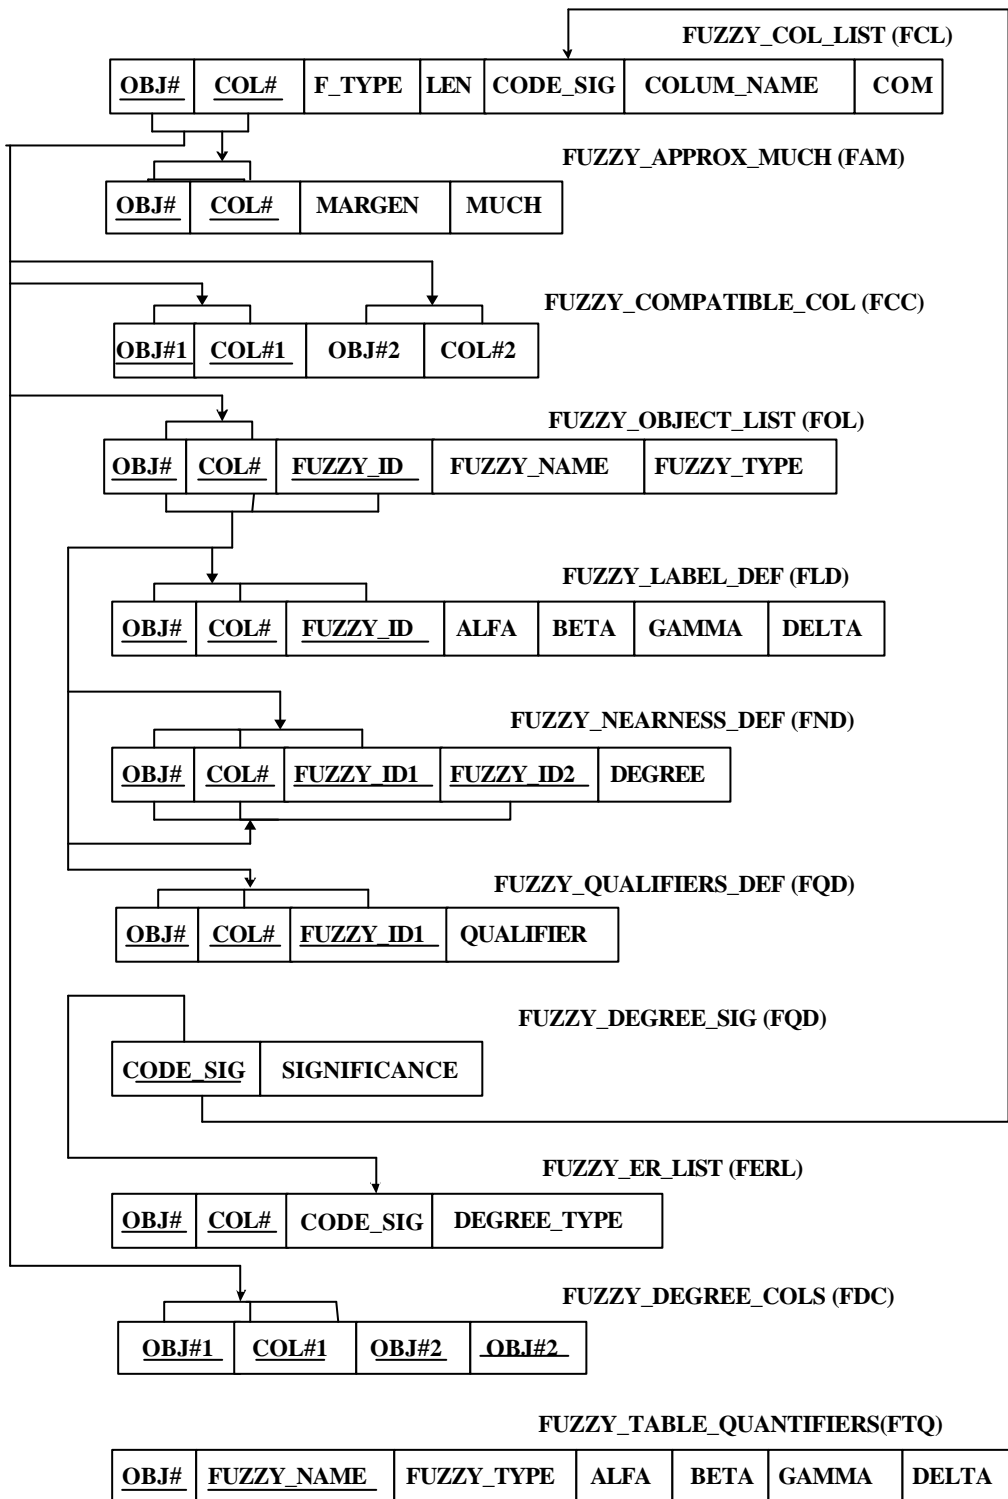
FUZZY_COL_LIST (FCL)

| OBJ# | COL# | F_TYPE | LEN | CODE_SIG | COLUM_NAME | COM |
|---|---|---|---|---|---|---|

FUZZY_APPROX_MUCH (FAM)

| OBJ# | COL# | MARGEN | MUCH |
|---|---|---|---|

FUZZY_COMPATIBLE_COL (FCC)

| OBJ#1 | COL#1 | OBJ#2 | COL#2 |
|---|---|---|---|

FUZZY_OBJECT_LIST (FOL)

| OBJ# | COL# | FUZZY_ID | FUZZY_NAME | FUZZY_TYPE |
|---|---|---|---|---|

FUZZY_LABEL_DEF (FLD)

| OBJ# | COL# | FUZZY_ID | ALFA | BETA | GAMMA | DELTA |
|---|---|---|---|---|---|---|

FUZZY_NEARNESS_DEF (FND)

| OBJ# | COL# | FUZZY_ID1 | FUZZY_ID2 | DEGREE |
|---|---|---|---|---|

FUZZY_QUALIFIERS_DEF (FQD)

| OBJ# | COL# | FUZZY_ID1 | QUALIFIER |
|---|---|---|---|

FUZZY_DEGREE_SIG (FQD)

| CODE_SIG | SIGNIFICANCE |
|---|---|

FUZZY_ER_LIST (FERL)

| OBJ# | COL# | CODE_SIG | DEGREE_TYPE |
|---|---|---|---|

FUZZY_DEGREE_COLS (FDC)

| OBJ#1 | COL#1 | OBJ#2 | OBJ#2 |
|---|---|---|---|

FUZZY_TABLE_QUANTIFIERS(FTQ)

| OBJ# | FUZZY_NAME | FUZZY_TYPE | ALFA | BETA | GAMMA | DELTA |
|---|---|---|---|---|---|---|